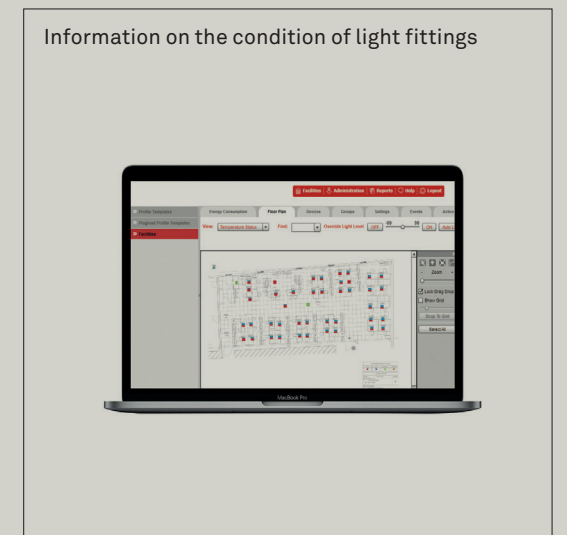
Information on the condition of light fittings

Facilities | Administration | Reports | Help | Logout

Profile Template

Regional Profile Template

Facilities

Energy Consumption | Floor Plan | Devices | Groups | Settings | Events | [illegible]

View: Temperature Status | Find: | Override Light Level: OFF | OK | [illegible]

Zoom

Lock Drag Drop

Show Grid

Snap To Grid

Select All

MacBook Pro